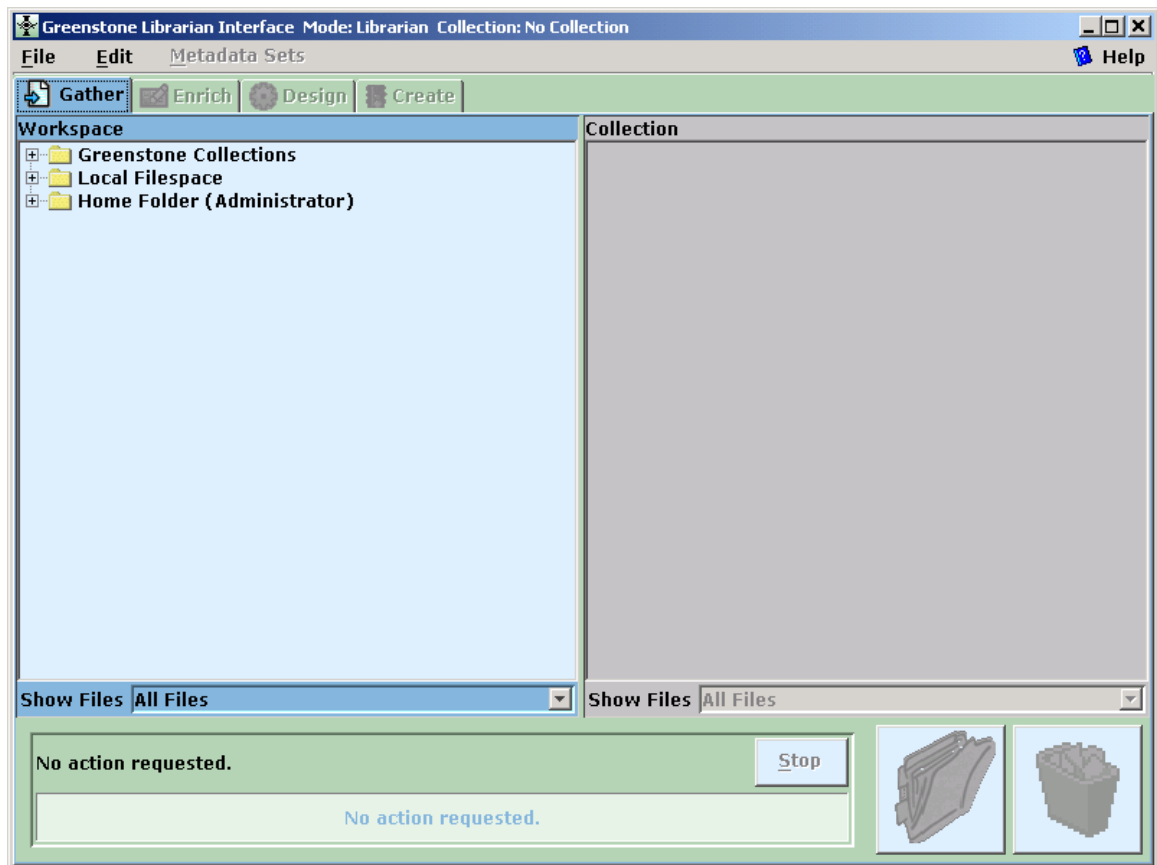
Greenstone Librarian Interface Mode: Librarian Collection: No Collection

File Edit Metadata Sets Help

Gather Enrich Design Create

Workspace

Greenstone Collections
Local Filespace
Home Folder (Administrator)

Collection

Show Files All Files

Show Files All Files

No action requested.

Stop

No action requested.